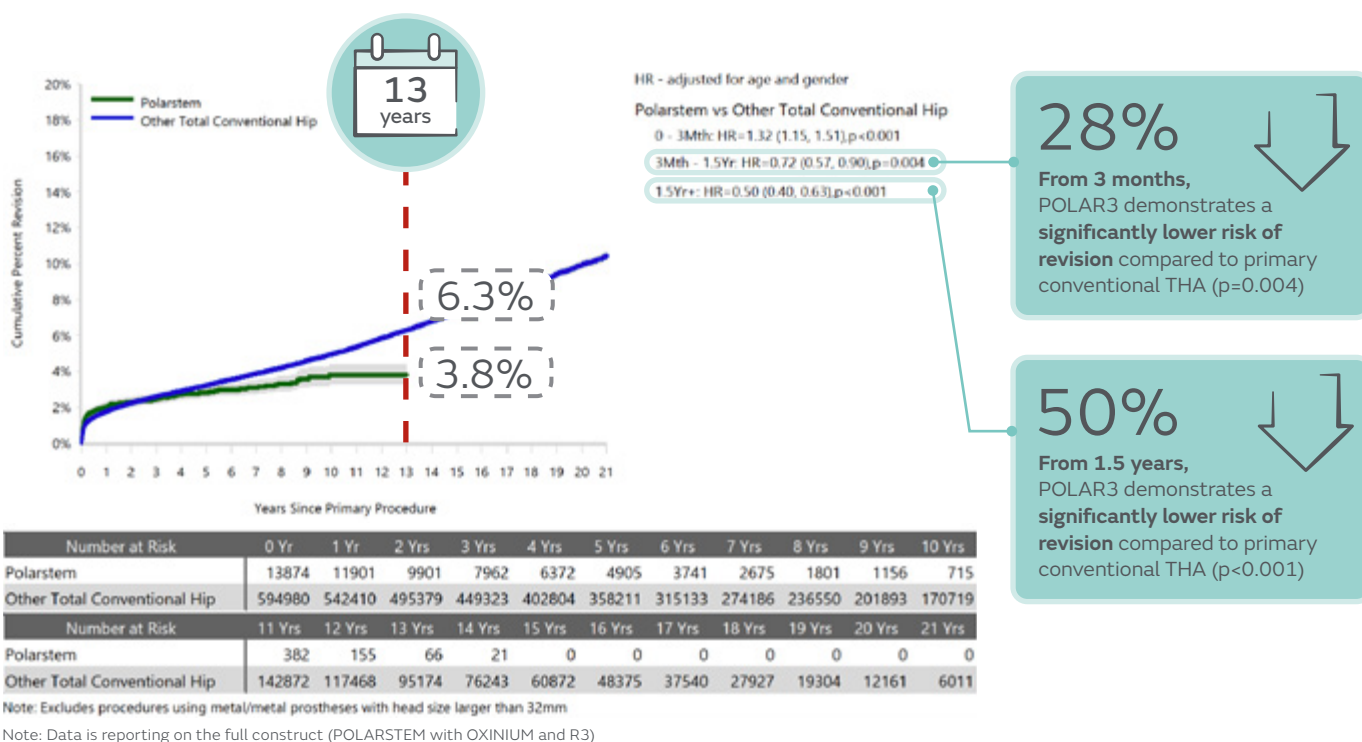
20%
18%
16%
14%
12%
10%
8%
6%
4%
2%
0%

Polarstem
Other Total Conventional Hip

Cumulative Percent Revision

13
years

6.3%
3.8%

0 1 2 3 4 5 6 7 8 9 10 11 12 13 14 15 16 17 18 19 20 21

Years Since Primary Procedure

HR - adjusted for age and gender

Polarstem vs Other Total Conventional Hip

0 - 3Mth: HR=1.32 (1.15, 1.51),p<0.001

3Mth - 1.5Yr: HR=0.72 (0.57, 0.90),p=0.004

1.5Yr+: HR=0.50 (0.40, 0.63),p<0.001

28%

**From 3 months,** POLAR3 demonstrates a **significantly lower risk of revision** compared to primary conventional THA (p=0.004)

50%

**From 1.5 years,** POLAR3 demonstrates a **significantly lower risk of revision** compared to primary conventional THA (p<0.001)

| Number at Risk | 0 Yr | 1 Yr | 2 Yrs | 3 Yrs | 4 Yrs | 5 Yrs | 6 Yrs | 7 Yrs | 8 Yrs | 9 Yrs | 10 Yrs |
|---|---|---|---|---|---|---|---|---|---|---|---|
| Polarstem | 13874 | 11901 | 9901 | 7962 | 6372 | 4905 | 3741 | 2675 | 1801 | 1156 | 715 |
| Other Total Conventional Hip | 594980 | 542410 | 495379 | 449323 | 402804 | 358211 | 315133 | 274186 | 236550 | 201893 | 170719 |

| Number at Risk | 11 Yrs | 12 Yrs | 13 Yrs | 14 Yrs | 15 Yrs | 16 Yrs | 17 Yrs | 18 Yrs | 19 Yrs | 20 Yrs | 21 Yrs |
|---|---|---|---|---|---|---|---|---|---|---|---|
| Polarstem | 382 | 155 | 66 | 21 | 0 | 0 | 0 | 0 | 0 | 0 | 0 |
| Other Total Conventional Hip | 142872 | 117468 | 95174 | 76243 | 60872 | 48375 | 37540 | 27927 | 19304 | 12161 | 6011 |

Note: Excludes procedures using metal/metal prostheses with head size larger than 32mm

Note: Data is reporting on the full construct (POLARSTEM with OXINIUM and R3)